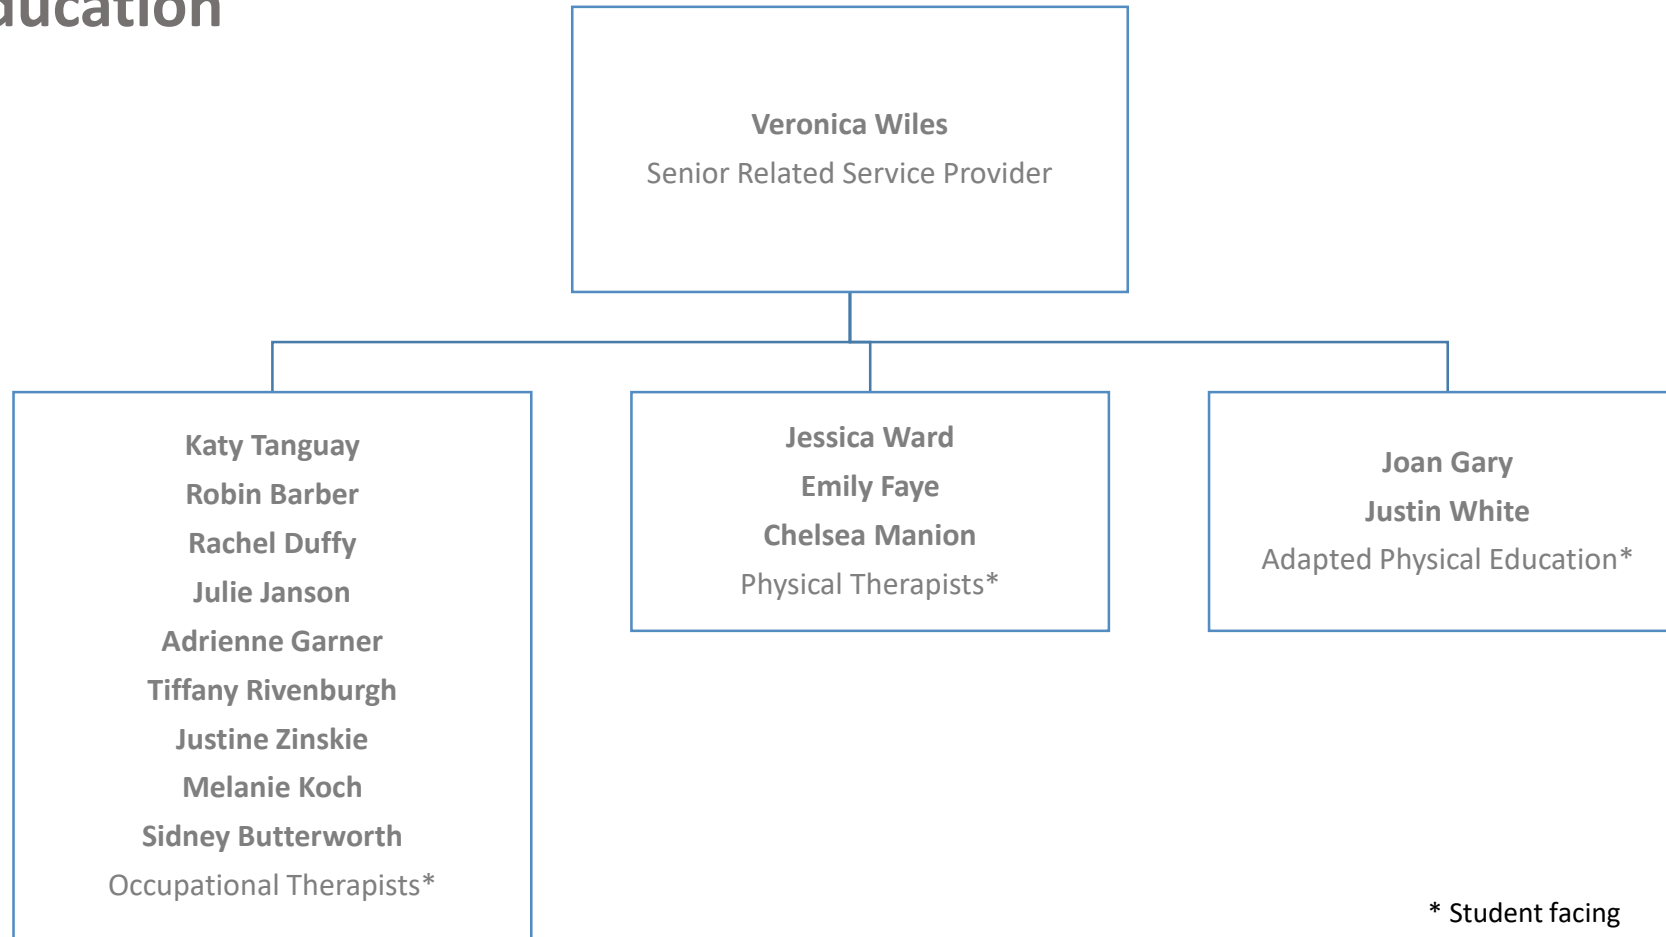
ducation

Veronica Wiles
Senior Related Service Provider

Katy Tanguay
Robin Barber
Rachel Duffy
Julie Janson
Adrienne Garner
Tiffany Rivenburgh
Justine Zinskie
Melanie Koch
Sidney Butterworth
Occupational Therapists*

Jessica Ward
Emily Faye
Chelsea Manion
Physical Therapists*

Joan Gary
Justin White
Adapted Physical Education*

* Student facing